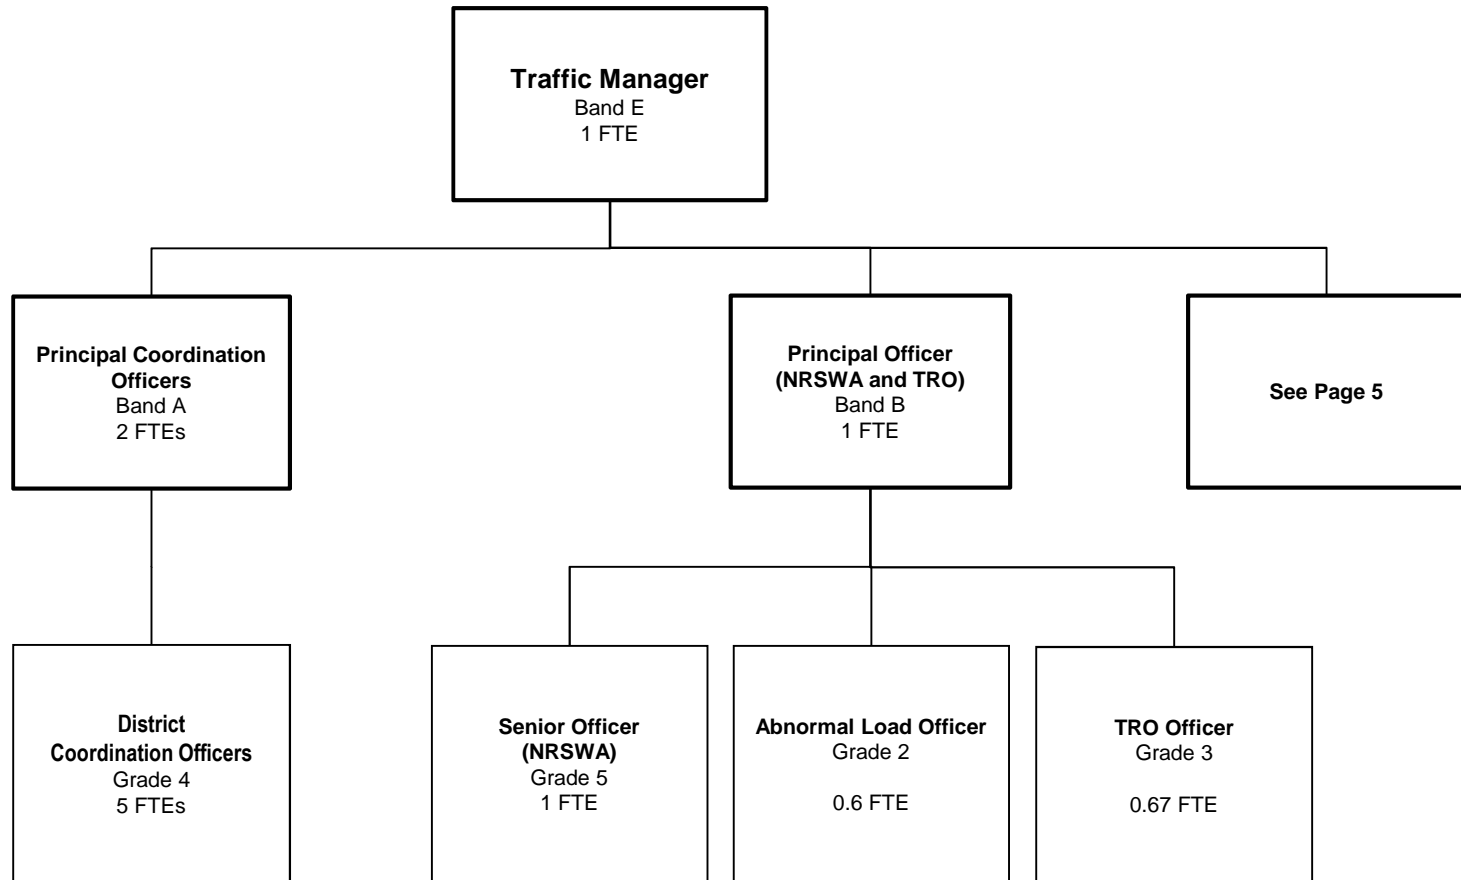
Traffic Manager
Band E
1 FTE

Principal Coordination Officers
Band A
2 FTEs

Principal Officer
(NRSWA and TRO)
Band B
1 FTE

See Page 5

District Coordination Officers
Grade 4
5 FTEs

Senior Officer
(NRSWA)
Grade 5
1 FTE

Abnormal Load Officer
Grade 2

0.6 FTE

TRO Officer
Grade 3

0.67 FTE